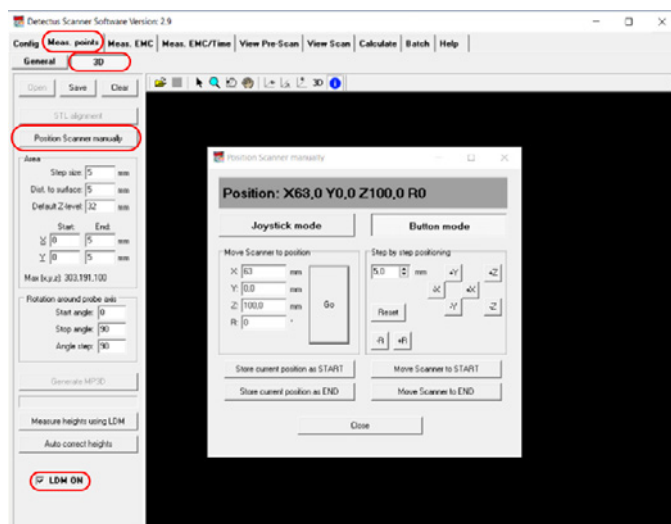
Detectus Scanner Software Version: 2.9

Config | Meas. points | Meas. EMC | Meas. EMC/Time | View Pre-Scan | View Scan | Calculate | Batch | Help

General | 3D

Open | Save | Clear

STL alignment

Position Scanner manually

Area

Step size: 5 mm

Dist. to surface: 5 mm

Default Z-level: 32 mm

Start: End:

X 0 5 mm

Y 0 5 mm

Max [x,y,z]: 303,191,100

Rotation around probe axis

Start angle: 0

Stop angle: 90

Angle step: 90

Generate MP3D

Measure heights using LDM

Auto correct heights

LDM ON

Position Scanner manually

Position: X63,0 Y0,0 Z100,0 R0

Joystick mode

Button mode

Move Scanner to position

X: 63 mm

Y: 0,0 mm

Z: 100,0 mm

R: 0 °

Go

Step by step positioning

5,0 mm

+Y

+Z

-X

+X

Reset

-Y

-Z

-R

+R

Store current position as START

Move Scanner to START

Store current position as END

Move Scanner to END

Close